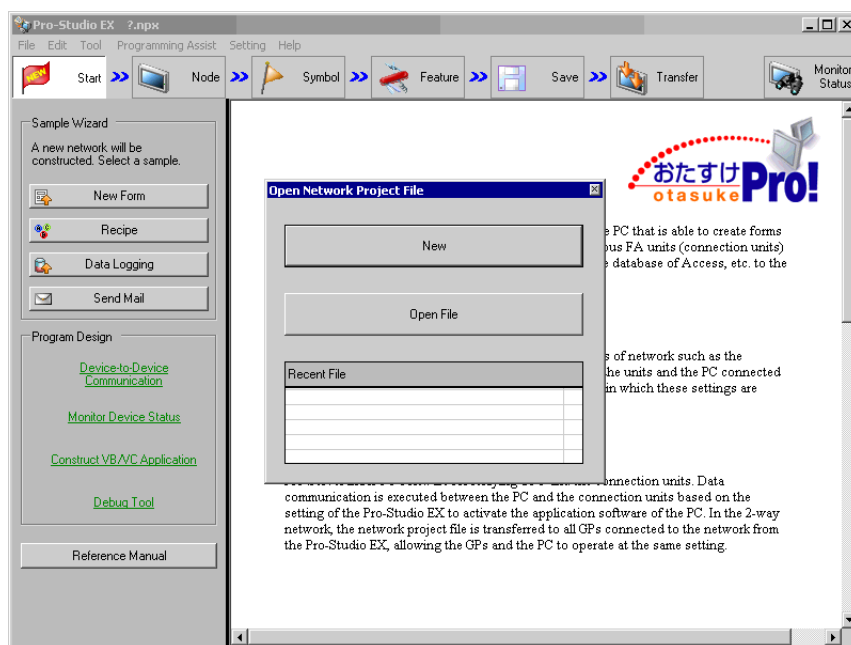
Pro-Studio EX ?.npx

File Edit Tool Programming Assist Setting Help

NEW Start Node Symbol Feature Save Transfer Monitor Status

Sample Wizard

A new network will be constructed. Select a sample.

New Form

Recipe

Data Logging

Send Mail

Program Design

Device-to-Device Communication

Monitor Device Status

Construct VB/VC Application

Debug Tool

Reference Manual

おたすけ otasuke Pro!

Open Network Project File

New

Open File

Recent File

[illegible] PC that is able to create forms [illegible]ous FA units (connection units) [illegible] database of Access, etc. to the

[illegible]s of network such as the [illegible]he units and the PC connected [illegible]in which these settings are

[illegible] connection units. Data communication is executed between the PC and the connection units based on the setting of the Pro-Studio EX to activate the application software of the PC. In the 2-way network, the network project file is transferred to all GPs connected to the network from the Pro-Studio EX, allowing the GPs and the PC to operate at the same setting.